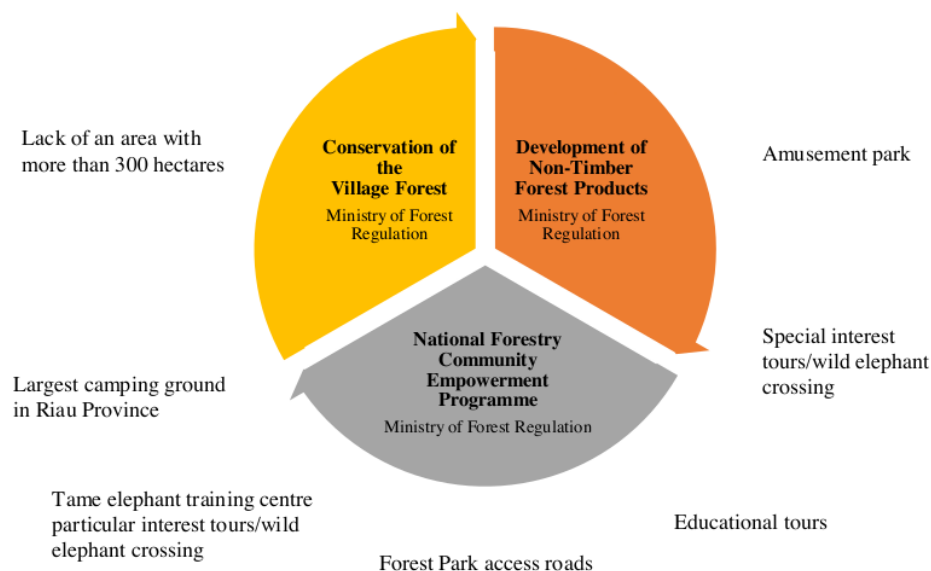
Lack of an area with more than 300 hectares

Conservation of the Village Forest
Ministry of Forest Regulation

Development of Non-Timber Forest Products
Ministry of Forest Regulation

Amusement park

Special interest tours/wild elephant crossing

National Forestry Community Empowerment Programme
Ministry of Forest Regulation

Largest camping ground in Riau Province

Tame elephant training centre particular interest tours/wild elephant crossing

Educational tours

Forest Park access roads